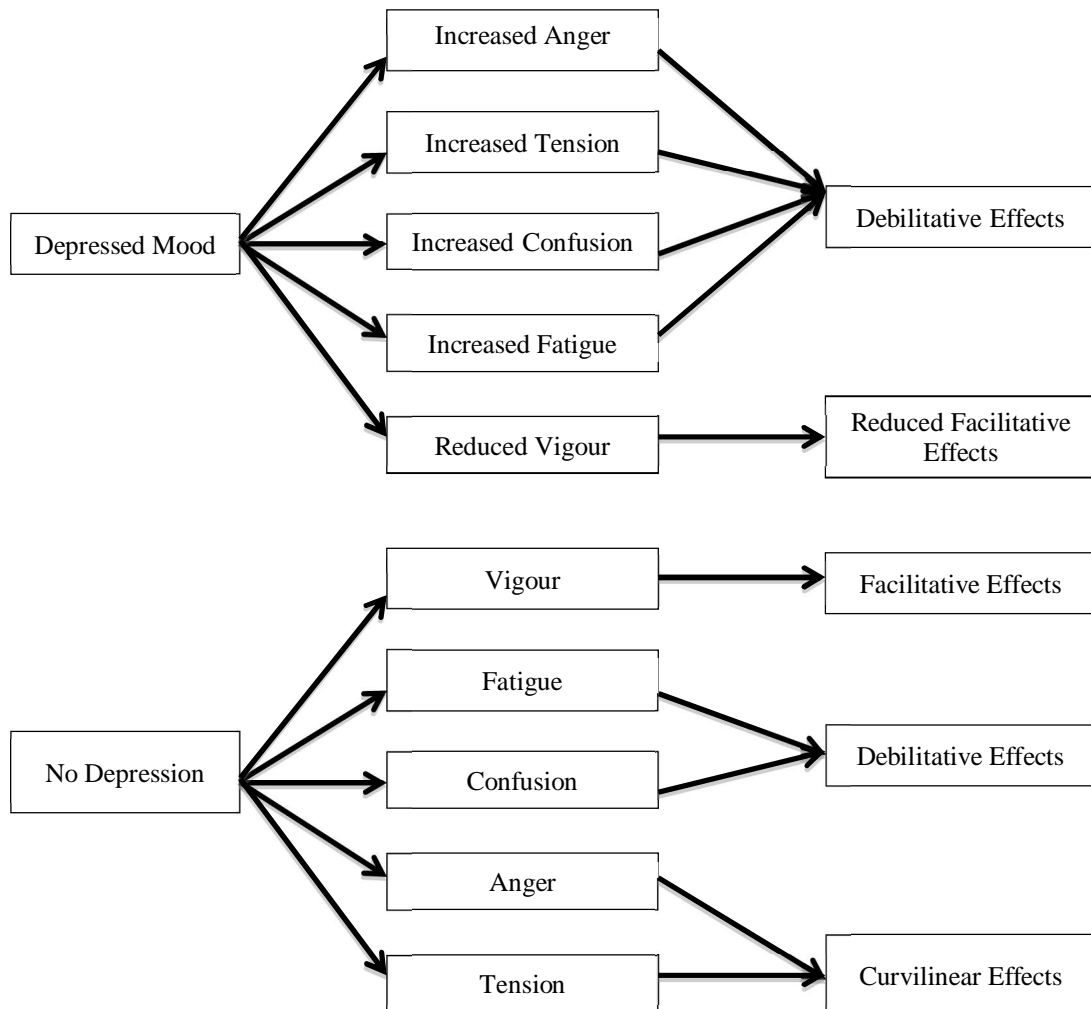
Depressed Mood

Increased Anger

Increased Tension

Increased Confusion

Increased Fatigue

Reduced Vigour

Debilitative Effects

Reduced Facilitative Effects

No Depression

Vigour

Fatigue

Confusion

Anger

Tension

Facilitative Effects

Debilitative Effects

Curvilinear Effects